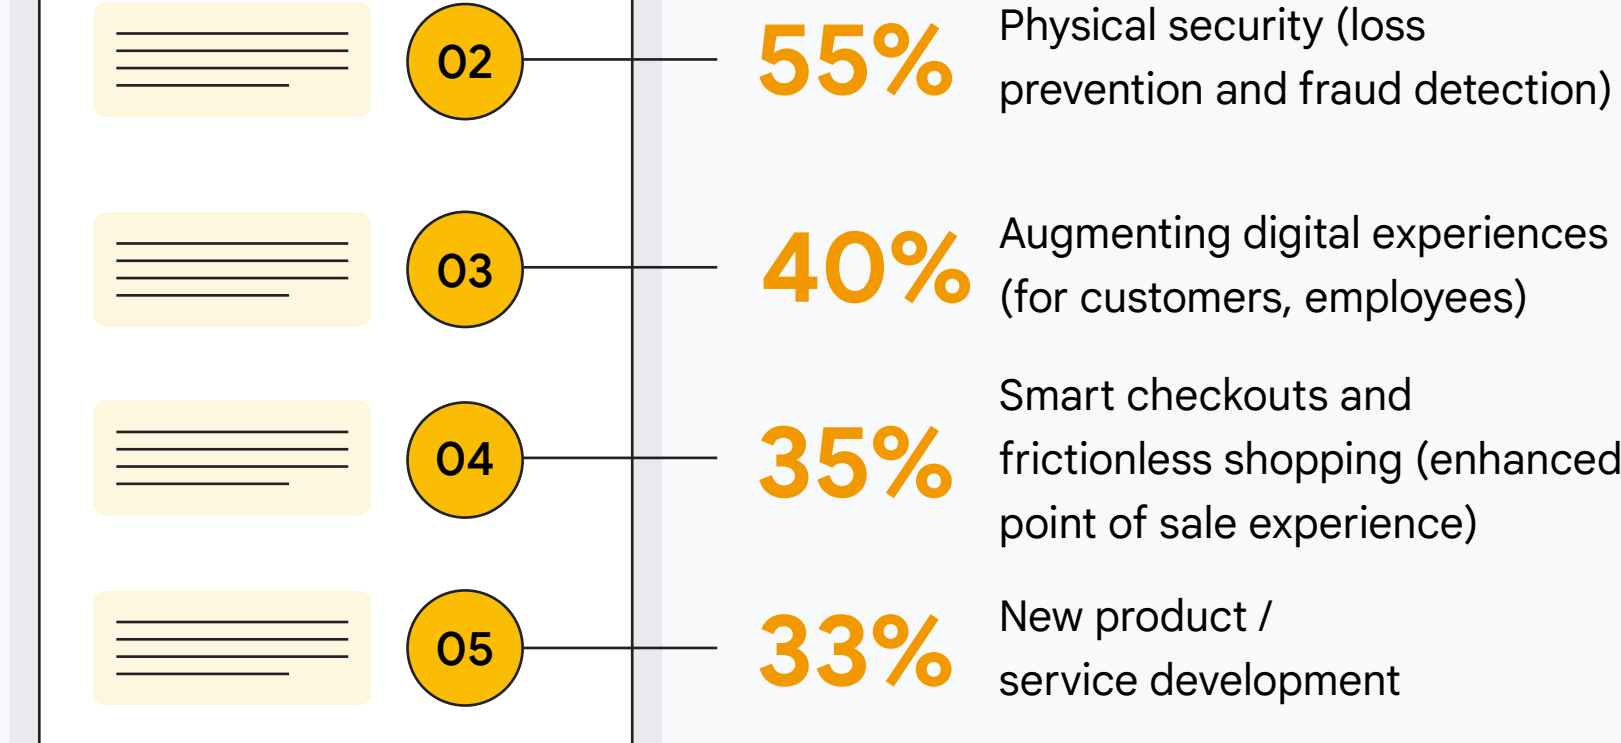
02

55%

Physical security (loss prevention and fraud detection)

03

40%

Augmenting digital experiences (for customers, employees)

04

35%

Smart checkouts and frictionless shopping (enhanced point of sale experience)

05

33%

New product / service development